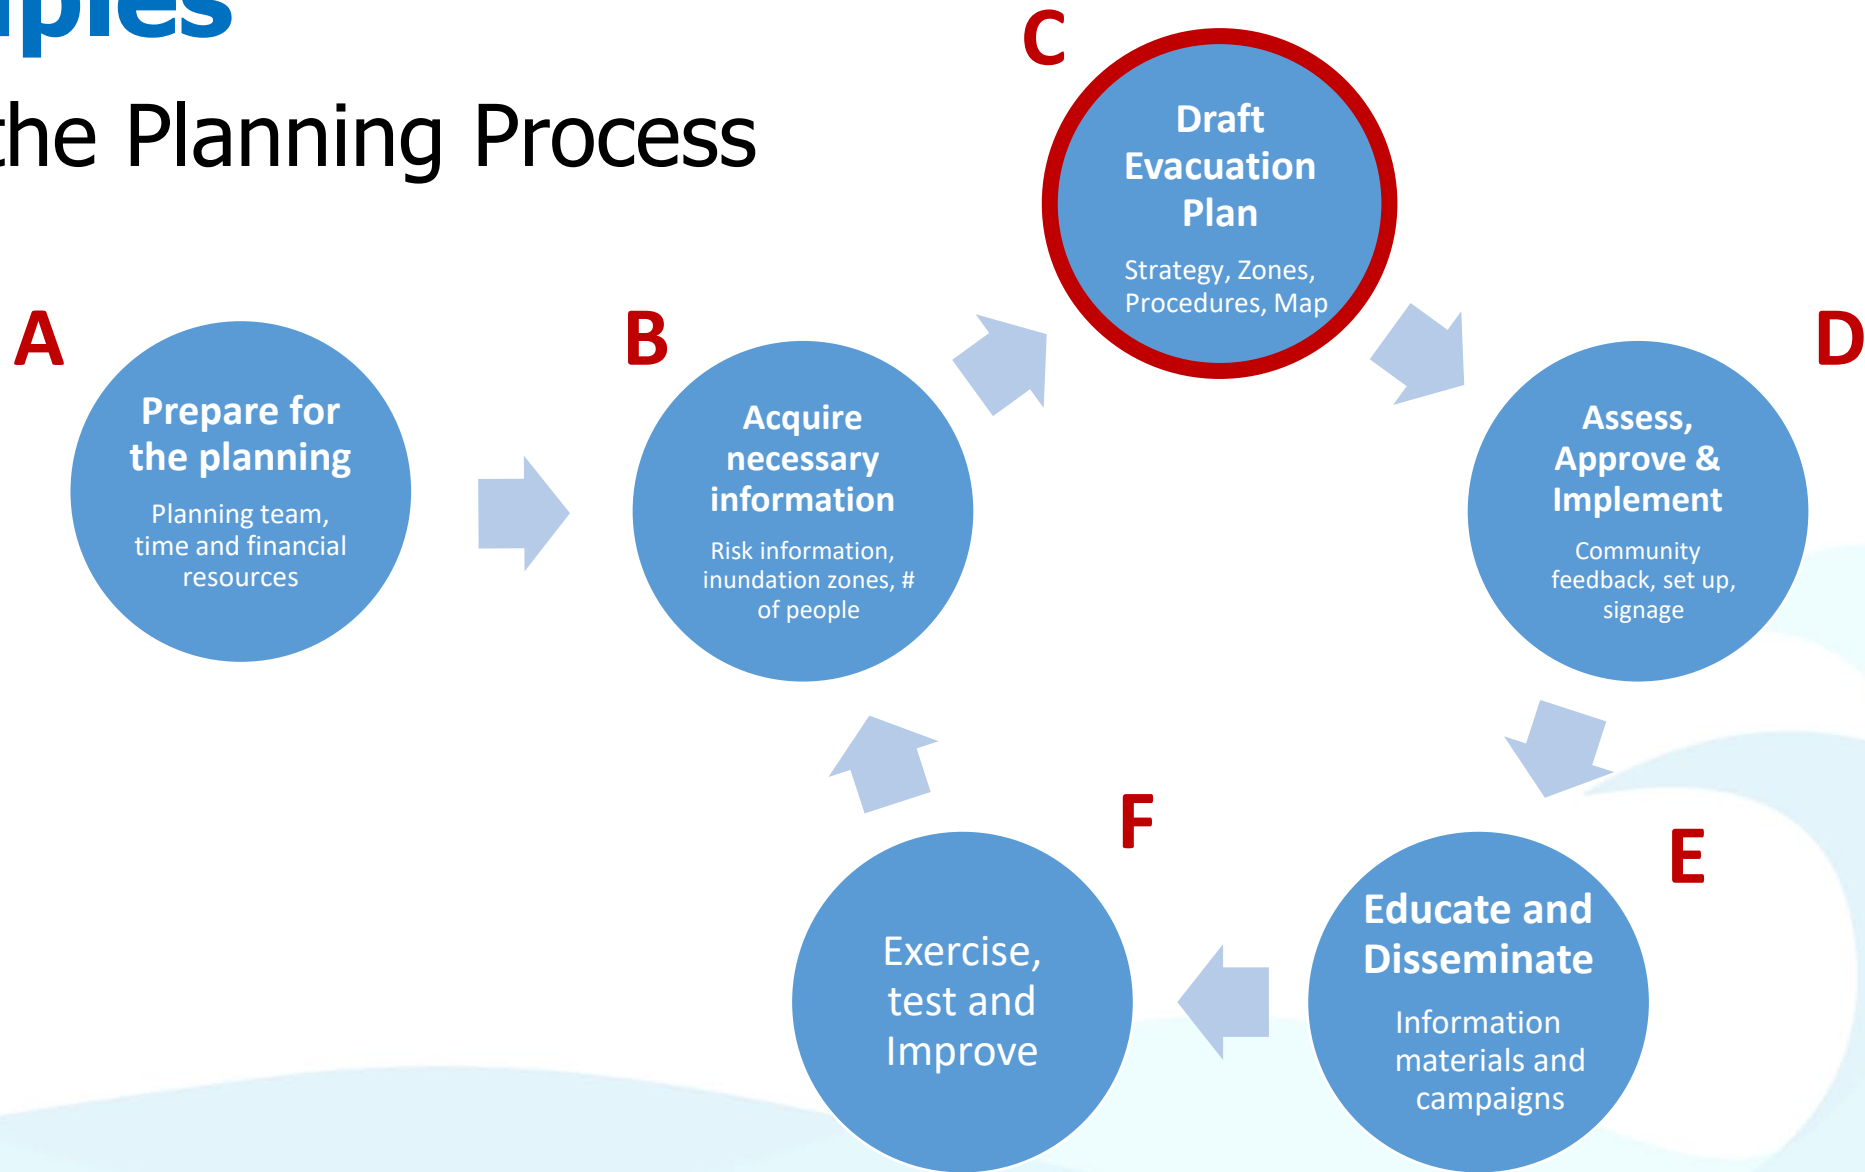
iples

the Planning Process

C

Draft Evacuation Plan

Strategy, Zones, Procedures, Map

A

Prepare for the planning

Planning team, time and financial resources

B

Acquire necessary information

Risk information, inundation zones, # of people

D

Assess, Approve & Implement

Community feedback, set up, signage

E

Educate and Disseminate

Information materials and campaigns

F

Exercise, test and Improve